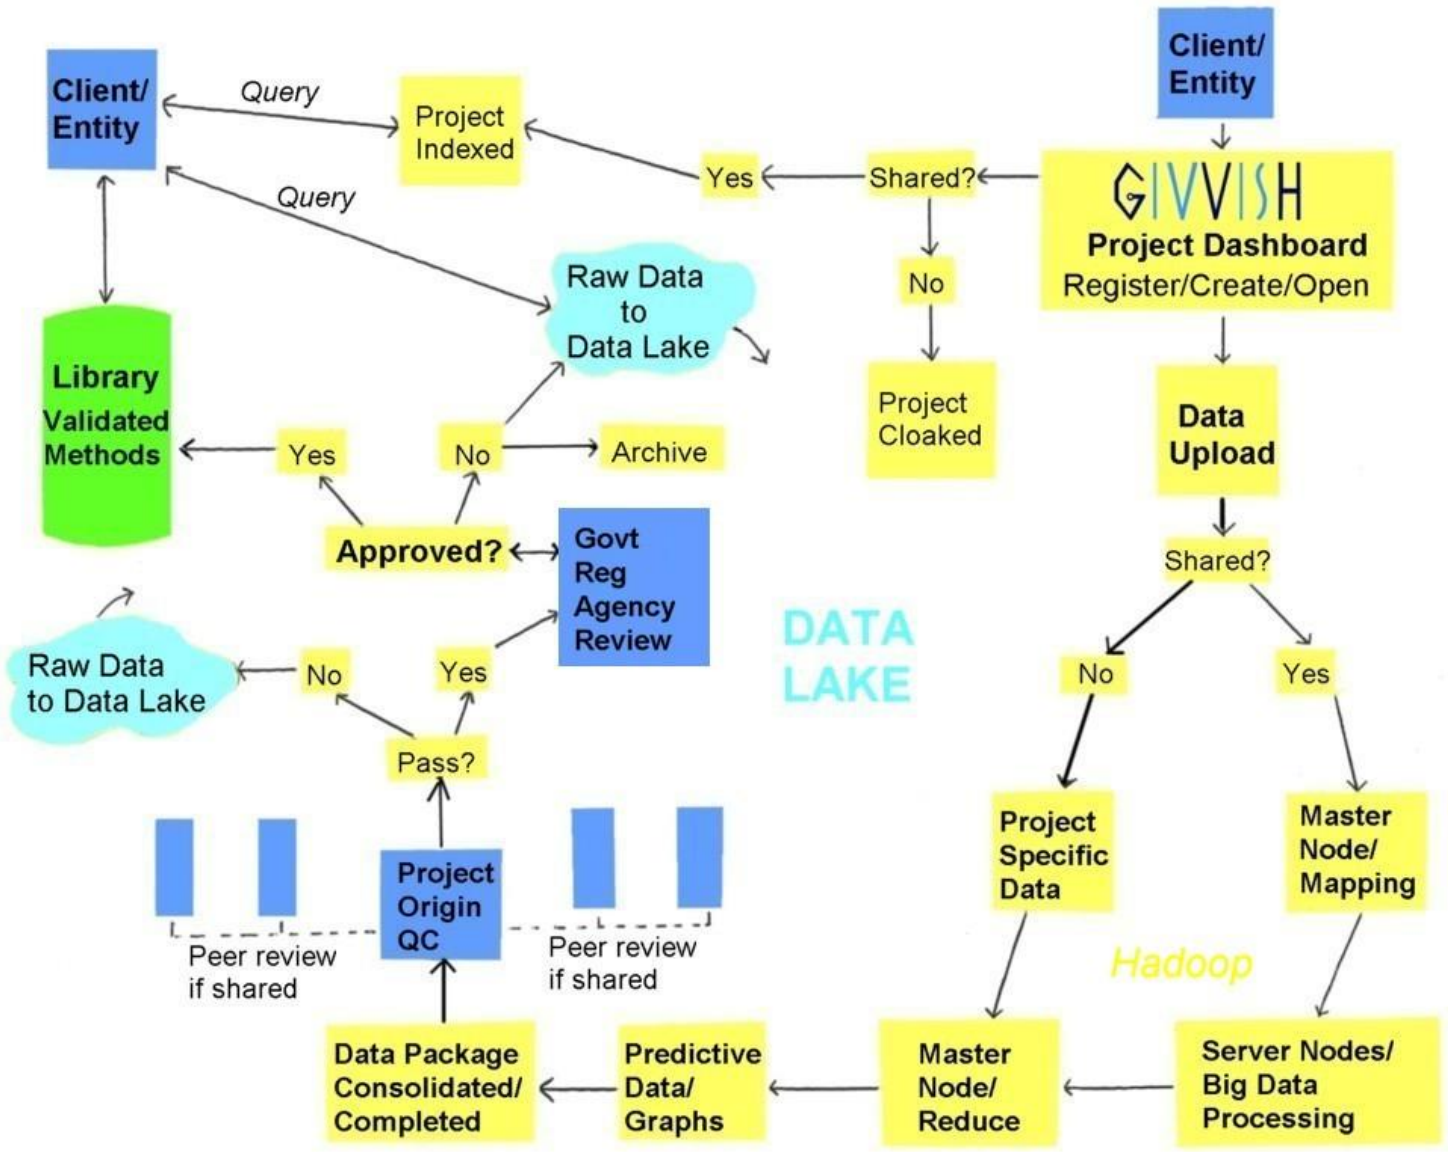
Client/ Entity

Query

Project Indexed

Query

Client/ Entity

GIVVISH

Project Dashboard

Register/Create/Open

Yes

Shared?

No

Project Cloaked

Raw Data to Data Lake

Library

Validated Methods

Yes

No

Archive

Approved?

Govt Reg Agency Review

Data Upload

Shared?

DATA LAKE

No

Yes

Raw Data to Data Lake

No

Yes

Pass?

Project Specific Data

Master Node/ Mapping

Project Origin QC

Peer review if shared

Peer review if shared

Hadoop

Data Package Consolidated/ Completed

Predictive Data/ Graphs

Master Node/ Reduce

Server Nodes/ Big Data Processing